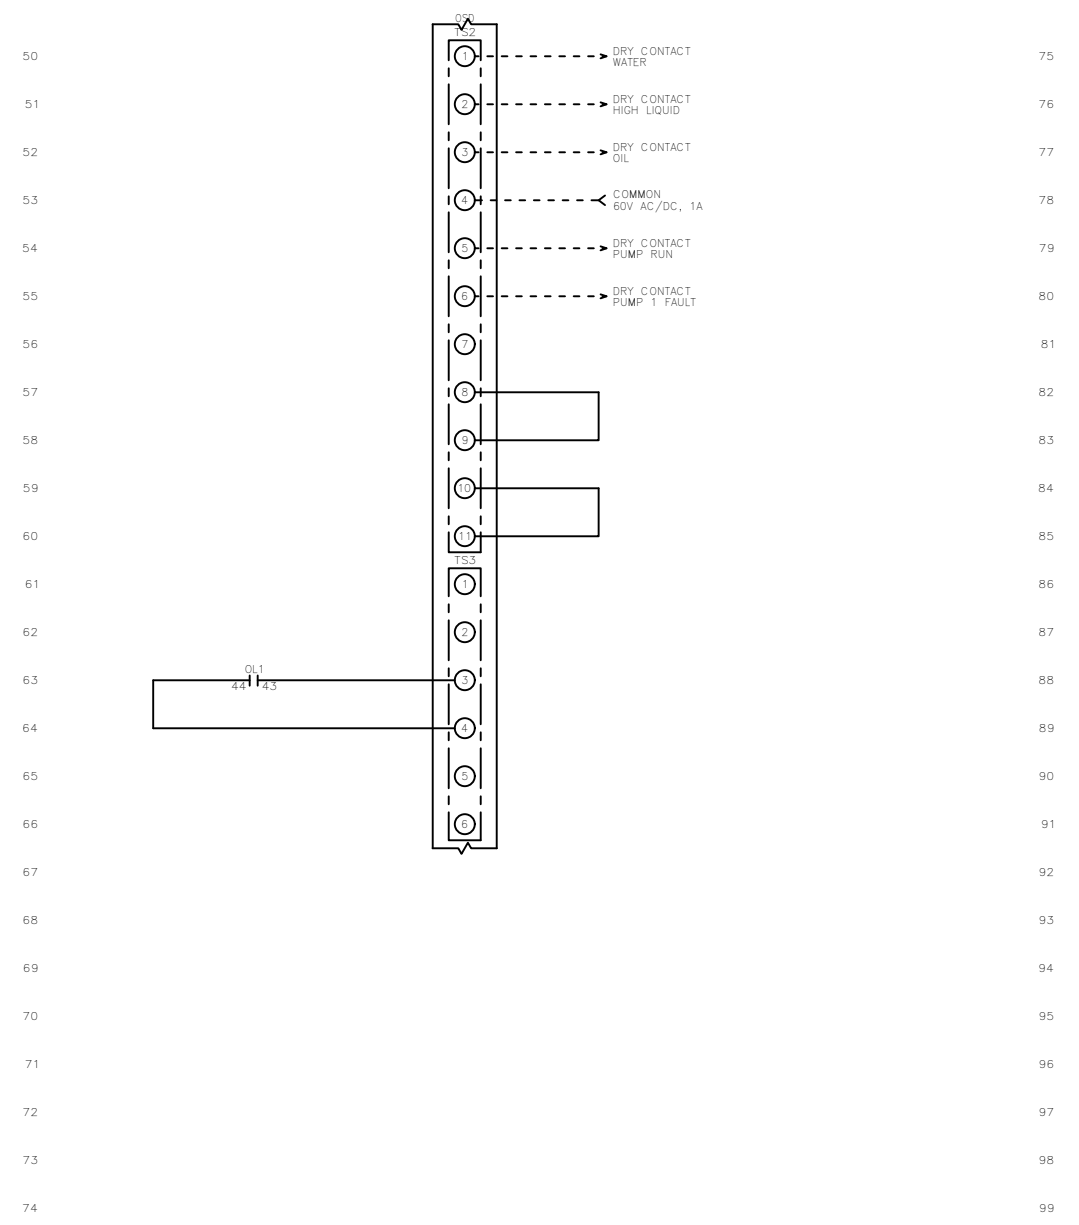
OSD
TS2

50 1 DRY CONTACT WATER 75

51 2 DRY CONTACT HIGH LIQUID 76

52 3 DRY CONTACT OIL 77

53 4 COMMON 60V AC/DC, 1A 78

54 5 DRY CONTACT PUMP RUN 79

55 6 DRY CONTACT PUMP 1 FAULT 80

56 7 81

57 8 82

58 9 83

59 10 84

60 11 85

TS3

61 1 86

62 2 87

63 OL1 44 43 3 88

64 4 89

65 5 90

66 6 91

67 92

68 93

69 94

70 95

71 96

72 97

73 98

74 99